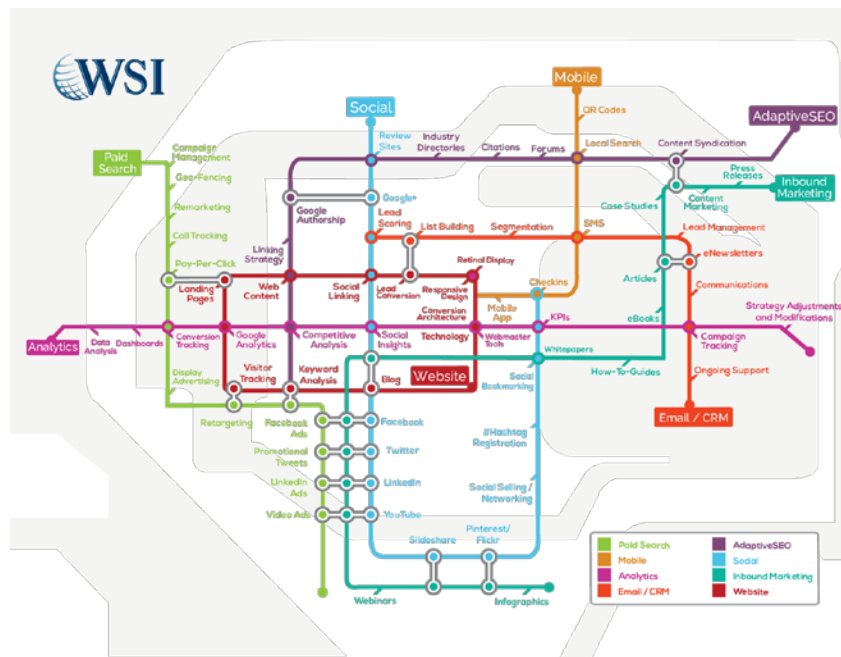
WSI

Social

Mobile

AdaptiveSEO

Paid Search

Campaign Management

Geo-Fencing

Remarketing

Call Tracking

Pay-Per-Click

Landing Pages

Review Sites

Industry Directories

Citations

Forums

QR Codes

Local Search

Content Syndication

Press Releases

Inbound Marketing

Content Marketing

Case Studies

Google+

Google Authorship

Linking Strategy

Lead Scoring

List Building

Segmentation

SMS

Lead Management

eNewsletters

Web Content

Social Linking

Lead Conversion

Retinal Display

Responsive Design

Conversion Architecture

Checkins

Mobile App

Articles

Communications

Strategy Adjustments and Modifications

Analytics

Data Analysis

Dashboards

Conversion Tracking

Google Analytics

Competitive Analysis

Social Insights

Technology

Webmaster Tools

KPIs

eBooks

Campaign Tracking

Display Advertising

Visitor Tracking

Keyword Analysis

Blog

Website

Whitepapers

Social Bookmarking

How-To-Guides

Ongoing Support

Email / CRM

Retargeting

Facebook Ads

Facebook

Promotional Tweets

Twitter

#Hashtag Registration

LinkedIn Ads

LinkedIn

Social Selling / Networking

Video Ads

YouTube

Slideshare

Pinterest/ Flickr

Webinars

Infographics

| | | | |
|---|---|---|---|
| | Paid Search | | AdaptiveSEO |
| | Mobile | | Social |
| | Analytics | | Inbound Marketing |
| | Email / CRM | | Website |